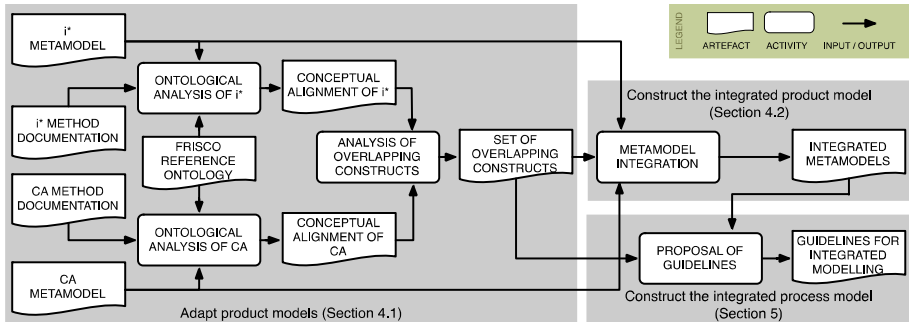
LEGEND

ARTEFACT

ACTIVITY

INPUT / OUTPUT

i* METAMODEL

ONTOLOGICAL ANALYSIS OF i*

CONCEPTUAL ALIGNMENT OF i*

i* METHOD DOCUMENTATION

FRISCO REFERENCE ONTOLOGY

ANALYSIS OF OVERLAPPING CONSTRUCTS

SET OF OVERLAPPING CONSTRUCTS

CA METHOD DOCUMENTATION

ONTOLOGICAL ANALYSIS OF CA

CONCEPTUAL ALIGNMENT OF CA

CA METAMODEL

Adapt product models (Section 4.1)

Construct the integrated product model (Section 4.2)

METAMODEL INTEGRATION

INTEGRATED METAMODELS

PROPOSAL OF GUIDELINES

GUIDELINES FOR INTEGRATED MODELLING

Construct the integrated process model (Section 5)